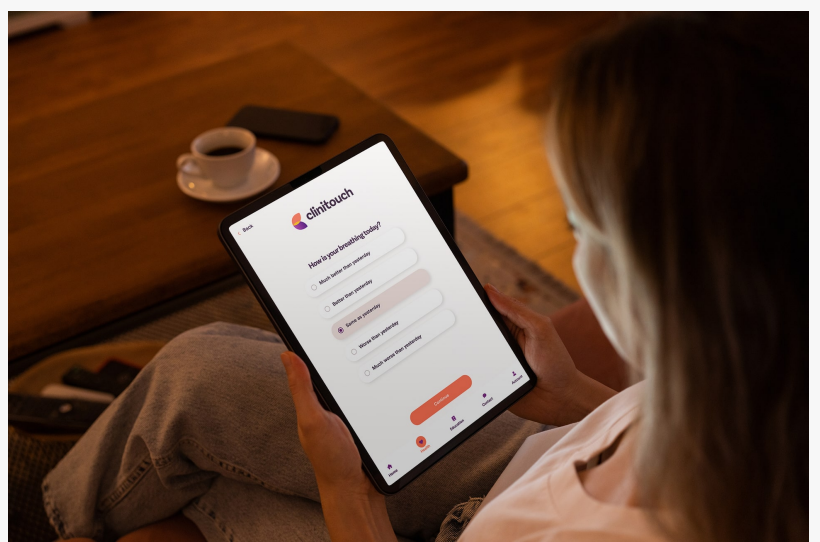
< Back

clinitouch

How is your breathing today?

Much better than yesterday

Better than yesterday

Same as yesterday

Worse than yesterday

Much worse than yesterday

Continue

Home

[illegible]

Education

Contact

Account